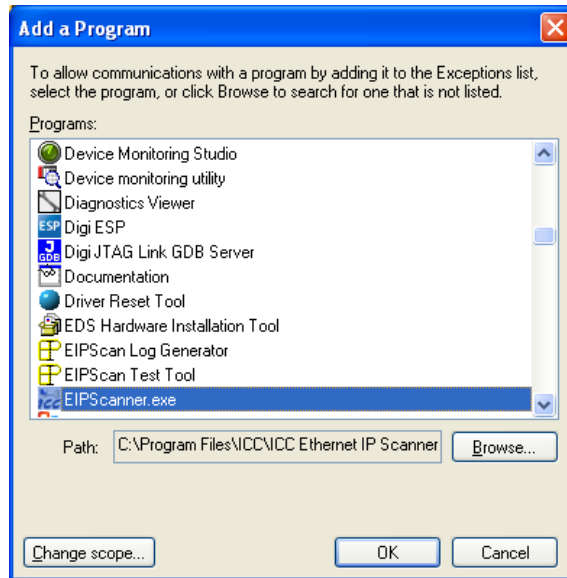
Add a Program

To allow communications with a program by adding it to the Exceptions list, select the program, or click Browse to search for one that is not listed.

Programs:

Device Monitoring Studio
Device monitoring utility
Diagnostics Viewer
ESP Digi ESP
J GDB Digi JTAG Link GDB Server
Documentation
Driver Reset Tool
EDS Hardware Installation Tool
EIPScan Log Generator
EIPScan Test Tool
EIPScanner.exe

Path: C:\Program Files\ICC\ICC Ethernet IP Scanner

Browse...

Change scope...

OK

Cancel